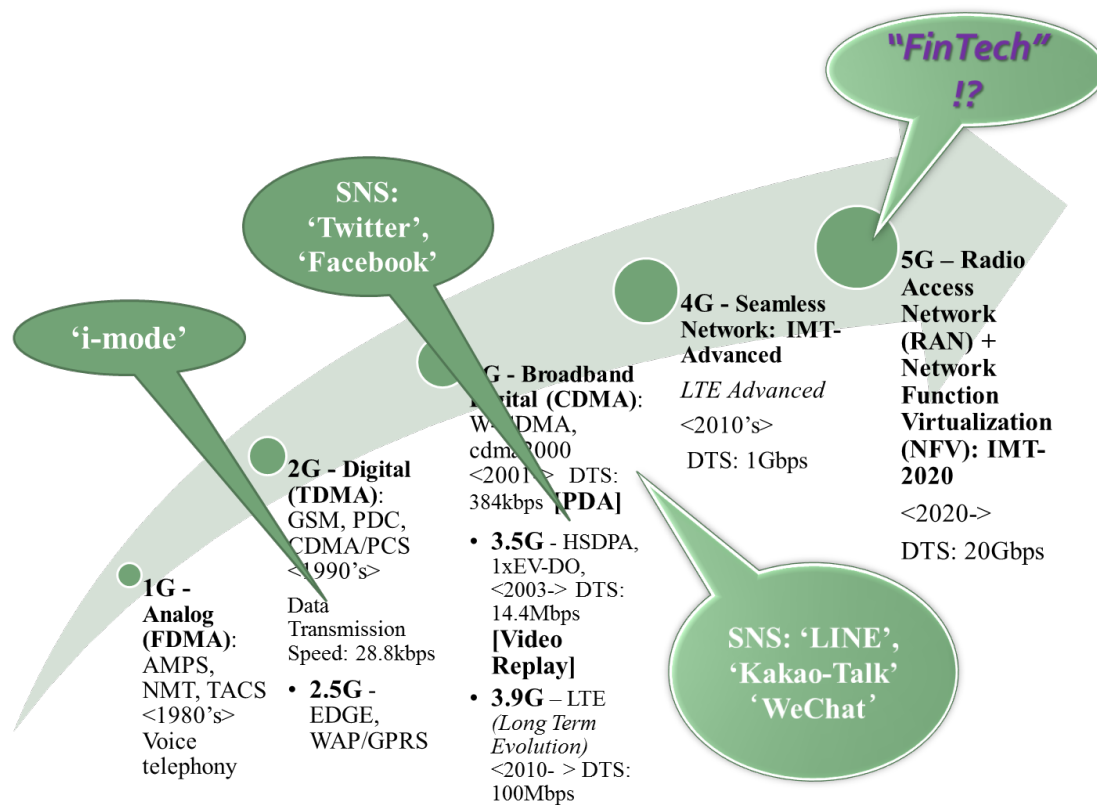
"FinTech" !?

SNS: 'Twitter', 'Facebook'

'i-mode'

1G - Analog (FDMA): AMPS, NMT, TACS <1980's> Voice telephony

2G - Digital (TDMA): GSM, PDC, CDMA/PCS <1990's> Data Transmission Speed: 28.8kbps

• 2.5G - EDGE, WAP/GPRS

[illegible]G - Broadband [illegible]igital (CDMA): W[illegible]DMA, cdm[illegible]2000 <2001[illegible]> DTS: 384kbps [PDA]

• 3.5G - HSDPA, 1xEV-DO, <2003-> DTS: 14.4Mbps [Video Replay]

• 3.9G – LTE (Long Term Evolution) <2010- > DTS: 100Mbps

4G - Seamless Network: IMT-Advanced

LTE Advanced

<2010's>

DTS: 1Gbps

5G – Radio Access Network (RAN) + Network Function Virtualization (NFV): IMT-2020

<2020->

DTS: 20Gbps

SNS: 'LINE', 'Kakao-Talk' 'WeChat'